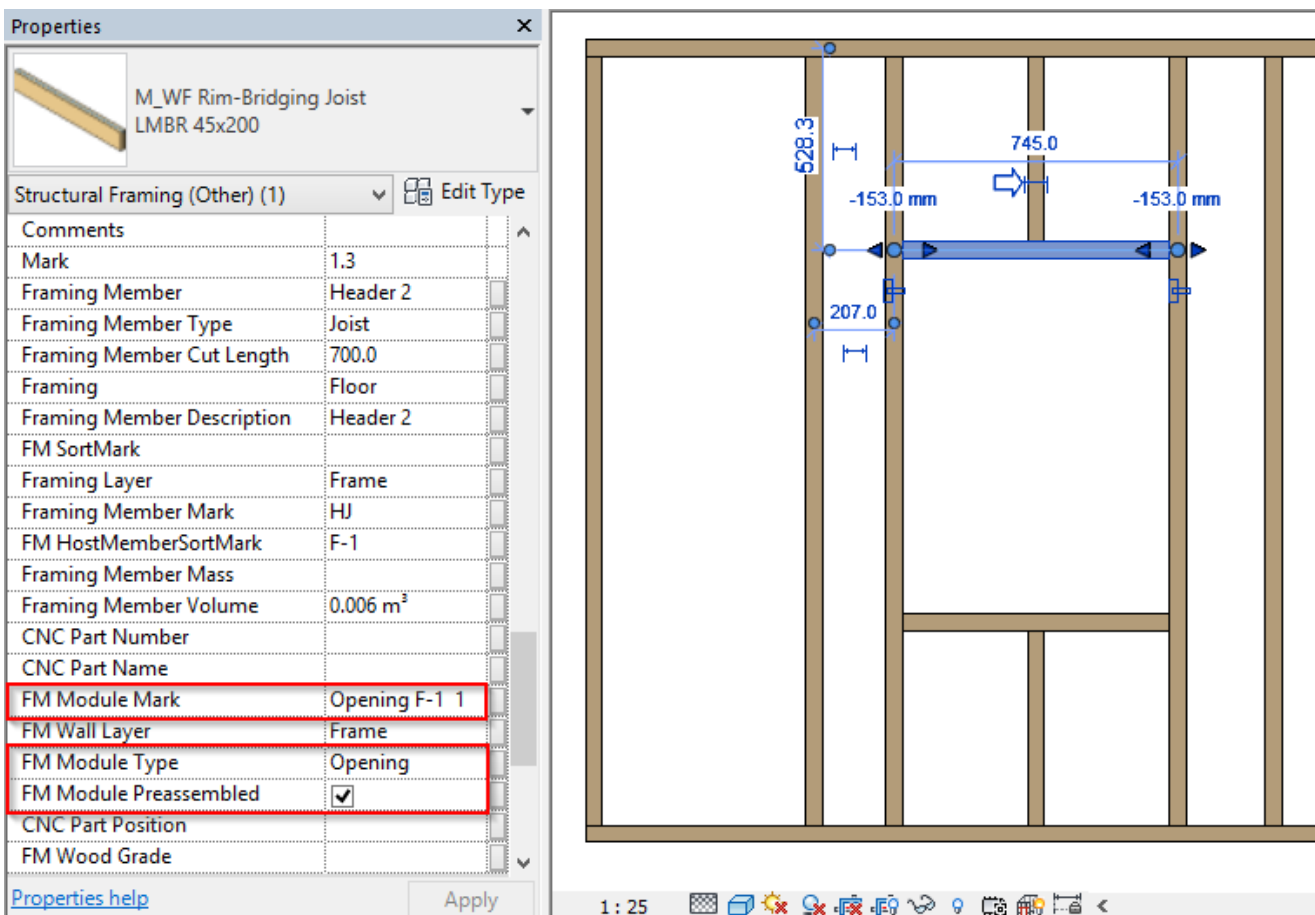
Properties

M_WF Rim-Bridging Joist
LMBR 45x200

Structural Framing (Other) (1)

Edit Type

| | |
|---|---|
| Comments | |
| Mark | 1.3 |
| Framing Member | Header 2 |
| Framing Member Type | Joist |
| Framing Member Cut Length | 700.0 |
| Framing | Floor |
| Framing Member Description | Header 2 |
| FM SortMark | |
| Framing Layer | Frame |
| Framing Member Mark | HJ |
| FM HostMemberSortMark | F-1 |
| Framing Member Mass | |
| Framing Member Volume | 0.006 m³ |
| CNC Part Number | |
| CNC Part Name | |
| FM Module Mark | Opening F-1 1 |
| FM Wall Layer | Frame |
| FM Module Type | Opening |
| FM Module Preassembled | ✓ |
| CNC Part Position | |
| FM Wood Grade | |

Properties help

Apply

528.3

745.0

-153.0 mm

-153.0 mm

207.0

1 : 25